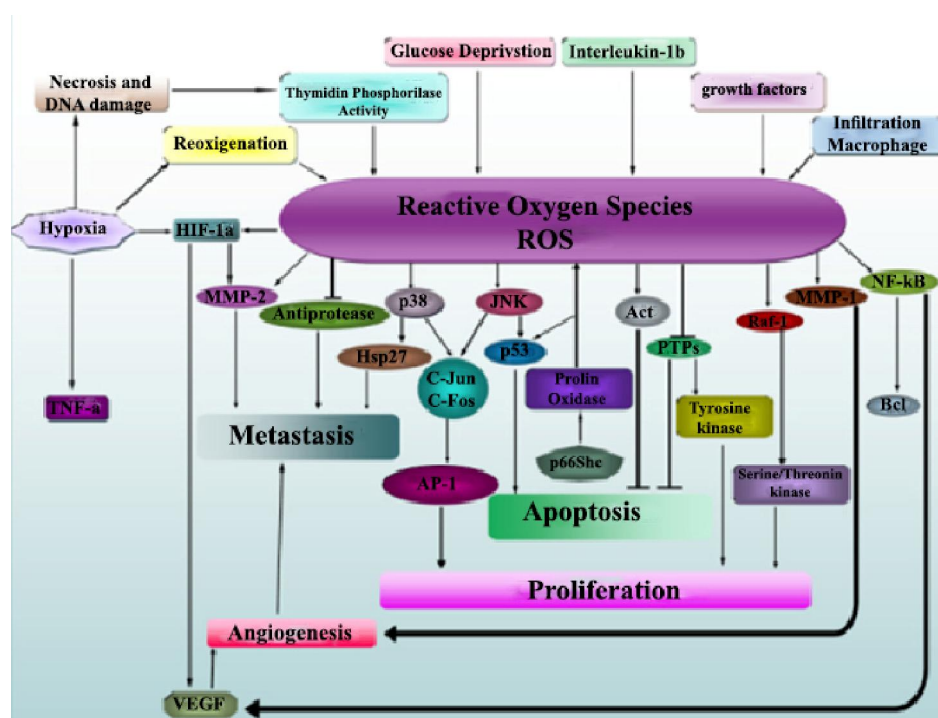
Glucose Deprivstion

Interleukin-1b

Necrosis and DNA damage

Thymidin Phosphorilase Activity

growth factors

Infiltration Macrophage

Reoxigenation

Reactive Oxygen Species ROS

Hypoxia

HIF-1a

MMP-2

Antiprotease

p38

JNK

Act

MMP-1

NF-kB

Raf-1

PTPs

p53

Hsp27

C-Jun C-Fos

Prolin Oxidase

Tyrosine kinase

TNF-a

Bcl

Metastasis

p66Shc

AP-1

Apoptosis

Serine/Threonin kinase

Proliferation

Angiogenesis

VEGF